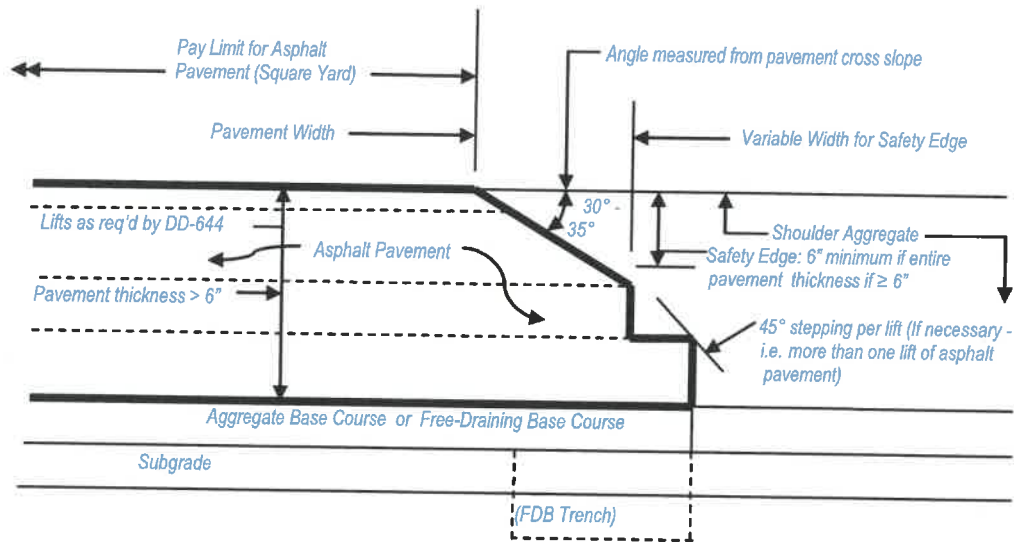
Pay Limit for Asphalt Pavement (Square Yard)

Angle measured from pavement cross slope

Pavement Width

Variable Width for Safety Edge

30° - 35°

Lifts as req'd by DD-644

Shoulder Aggregate

Asphalt Pavement

Safety Edge: 6" minimum if entire pavement thickness if ≥ 6"

Pavement thickness > 6"

45° stepping per lift (If necessary - i.e. more than one lift of asphalt pavement)

Aggregate Base Course or Free-Draining Base Course

Subgrade

(FDB Trench)